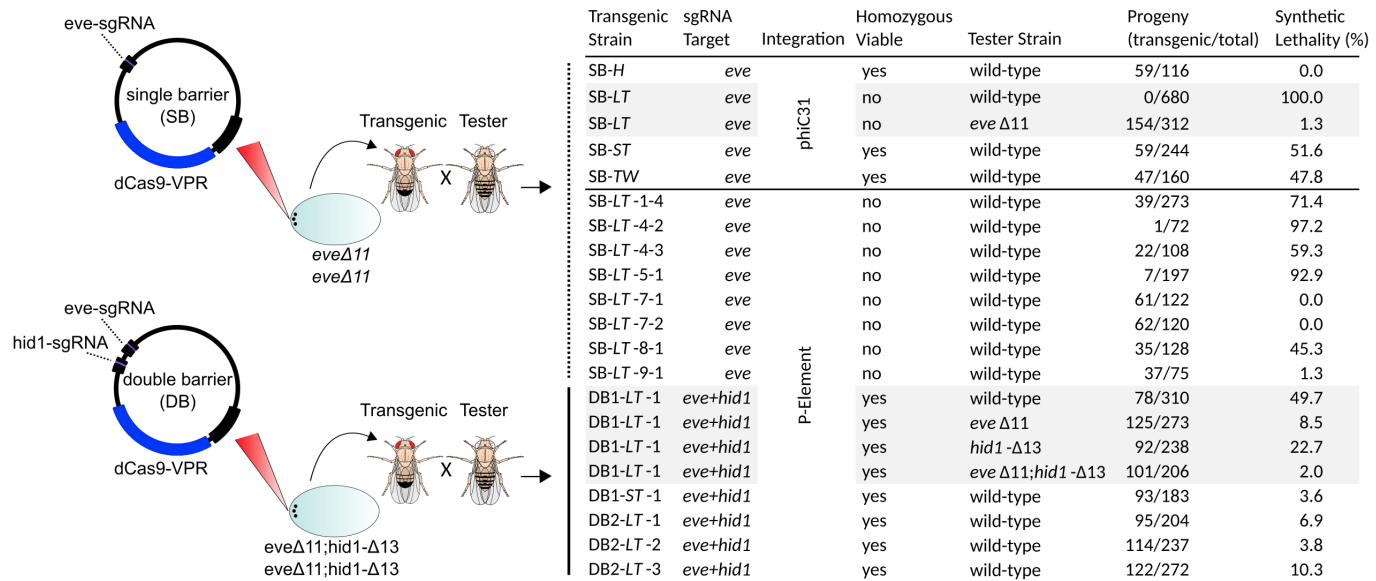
eve-sgRNA

single barrier (SB)

dCas9-VPR

Transgenic Tester

X

*eveΔ11*
*eveΔ11*

eve-sgRNA

hid1-sgRNA

double barrier (DB)

dCas9-VPR

Transgenic Tester

X

eveΔ11;hid1-Δ13
eveΔ11;hid1-Δ13

| Transgenic Strain | sgRNA Target | Integration | Homozygous Viable | Tester Strain | Progeny (transgenic/total) | Synthetic Lethality (%) |
|---|---|---|---|---|---|---|
| SB-*H* | *eve* | phiC31 | yes | wild-type | 59/116 | 0.0 |
| SB-*LT* | *eve* | phiC31 | no | wild-type | 0/680 | 100.0 |
| SB-*LT* | *eve* | phiC31 | no | *eve* Δ11 | 154/312 | 1.3 |
| SB-*ST* | *eve* | phiC31 | yes | wild-type | 59/244 | 51.6 |
| SB-*TW* | *eve* | phiC31 | yes | wild-type | 47/160 | 47.8 |
| SB-*LT*-1-4 | *eve* | P-Element | no | wild-type | 39/273 | 71.4 |
| SB-*LT*-4-2 | *eve* | P-Element | no | wild-type | 1/72 | 97.2 |
| SB-*LT*-4-3 | *eve* | P-Element | no | wild-type | 22/108 | 59.3 |
| SB-*LT*-5-1 | *eve* | P-Element | no | wild-type | 7/197 | 92.9 |
| SB-*LT*-7-1 | *eve* | P-Element | no | wild-type | 61/122 | 0.0 |
| SB-*LT*-7-2 | *eve* | P-Element | no | wild-type | 62/120 | 0.0 |
| SB-*LT*-8-1 | *eve* | P-Element | no | wild-type | 35/128 | 45.3 |
| SB-*LT*-9-1 | *eve* | P-Element | no | wild-type | 37/75 | 1.3 |
| DB1-*LT*-1 | *eve+hid1* | P-Element | yes | wild-type | 78/310 | 49.7 |
| DB1-*LT*-1 | *eve+hid1* | P-Element | yes | *eve* Δ11 | 125/273 | 8.5 |
| DB1-*LT*-1 | *eve+hid1* | P-Element | yes | *hid1*-Δ13 | 92/238 | 22.7 |
| DB1-*LT*-1 | *eve+hid1* | P-Element | yes | *eve* Δ11;*hid1*-Δ13 | 101/206 | 2.0 |
| DB1-*ST*-1 | *eve+hid1* | P-Element | yes | wild-type | 93/183 | 3.6 |
| DB2-*LT*-1 | *eve+hid1* | P-Element | yes | wild-type | 95/204 | 6.9 |
| DB2-*LT*-2 | *eve+hid1* | P-Element | yes | wild-type | 114/237 | 3.8 |
| DB2-*LT*-3 | *eve+hid1* | P-Element | yes | wild-type | 122/272 | 10.3 |